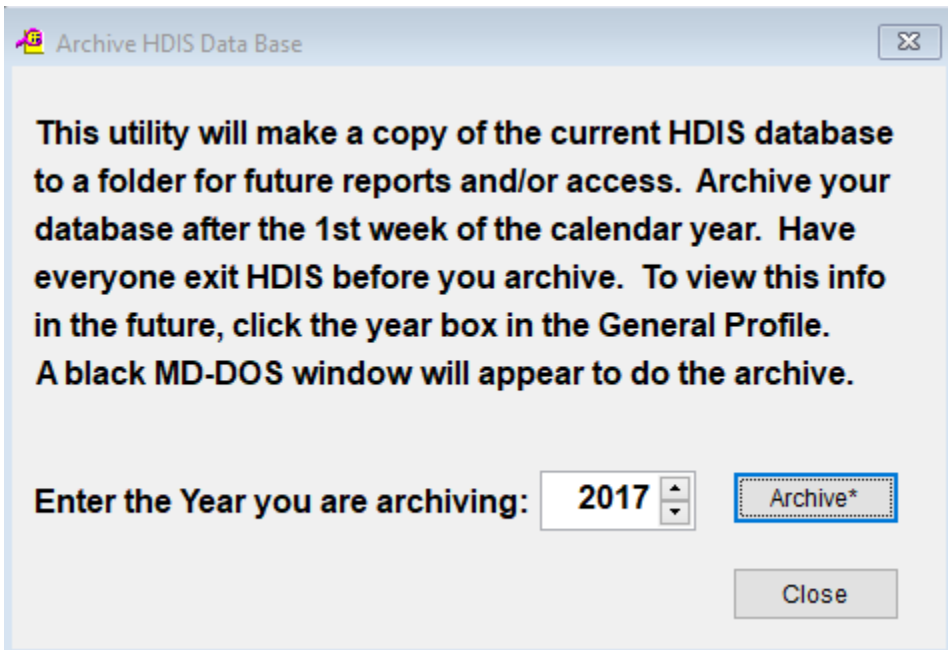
Archive HDIS Data Base

This utility will make a copy of the current HDIS database to a folder for future reports and/or access. Archive your database after the 1st week of the calendar year. Have everyone exit HDIS before you archive. To view this info in the future, click the year box in the General Profile. A black MD-DOS window will appear to do the archive.

Enter the Year you are archiving: 2017

Archive*

Close